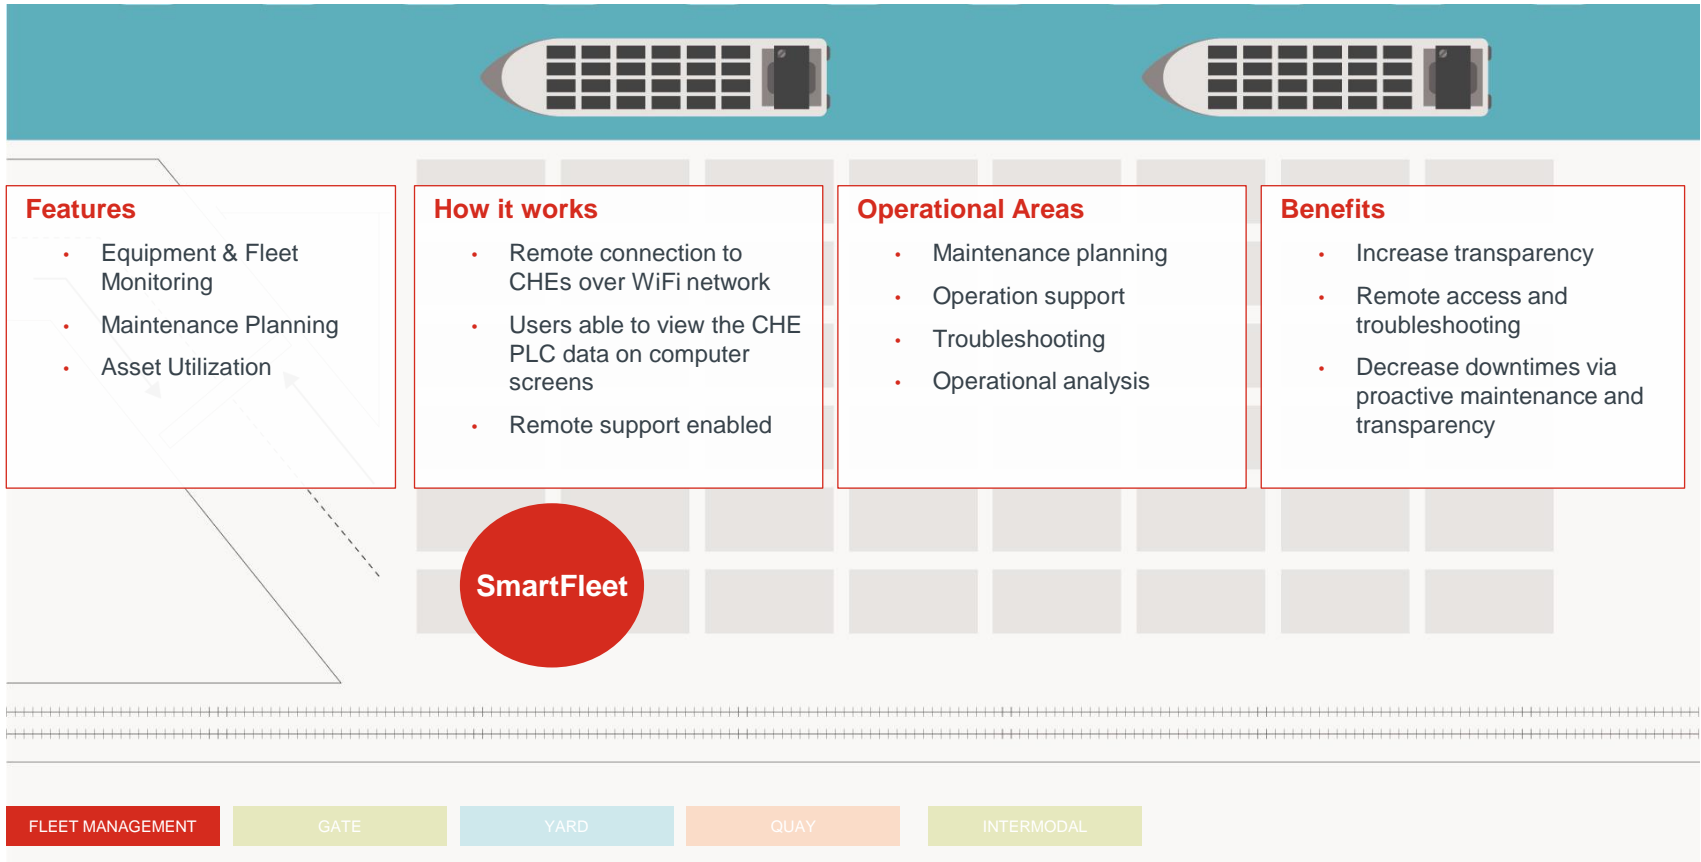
Features

- Equipment & Fleet Monitoring
- Maintenance Planning
- Asset Utilization

How it works

- Remote connection to CHEs over WiFi network
- Users able to view the CHE PLC data on computer screens
- Remote support enabled

Operational Areas

- Maintenance planning
- Operation support
- Troubleshooting
- Operational analysis

Benefits

- Increase transparency
- Remote access and troubleshooting
- Decrease downtimes via proactive maintenance and transparency

SmartFleet

FLEET MANAGEMENT GATE YARD QUAY INTERMODAL